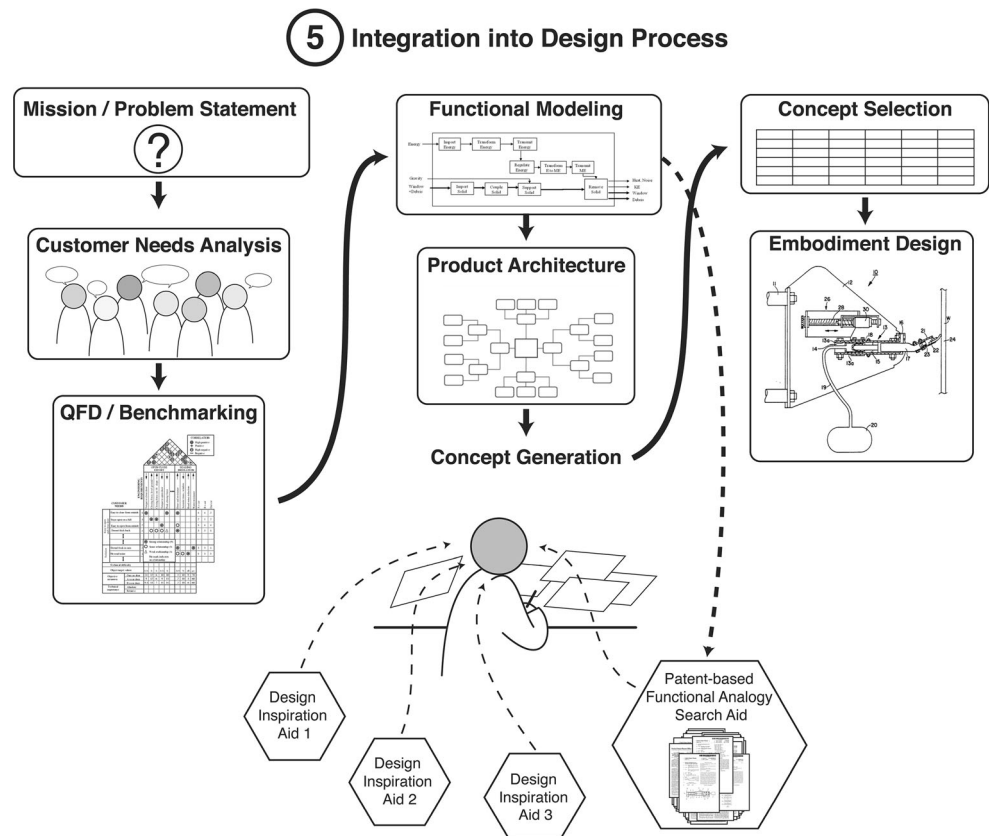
5 Integration into Design Process

Mission / Problem Statement

?

Customer Needs Analysis

QFD / Benchmarking

Functional Modeling

Energy
Import Energy
Transform Energy
Transmit Energy
Regulate Energy
Transform E to ME
Transmit ME
Gravity
Window Debris
Import Solid
Couple Solid
Support Solid
Remove Solid
Heat, Noise
ME
Window
Debris

Product Architecture

Concept Generation

Concept Selection

Embodiment Design

Design Inspiration Aid 1

Design Inspiration Aid 2

Design Inspiration Aid 3

Patent-based Functional Analogy Search Aid